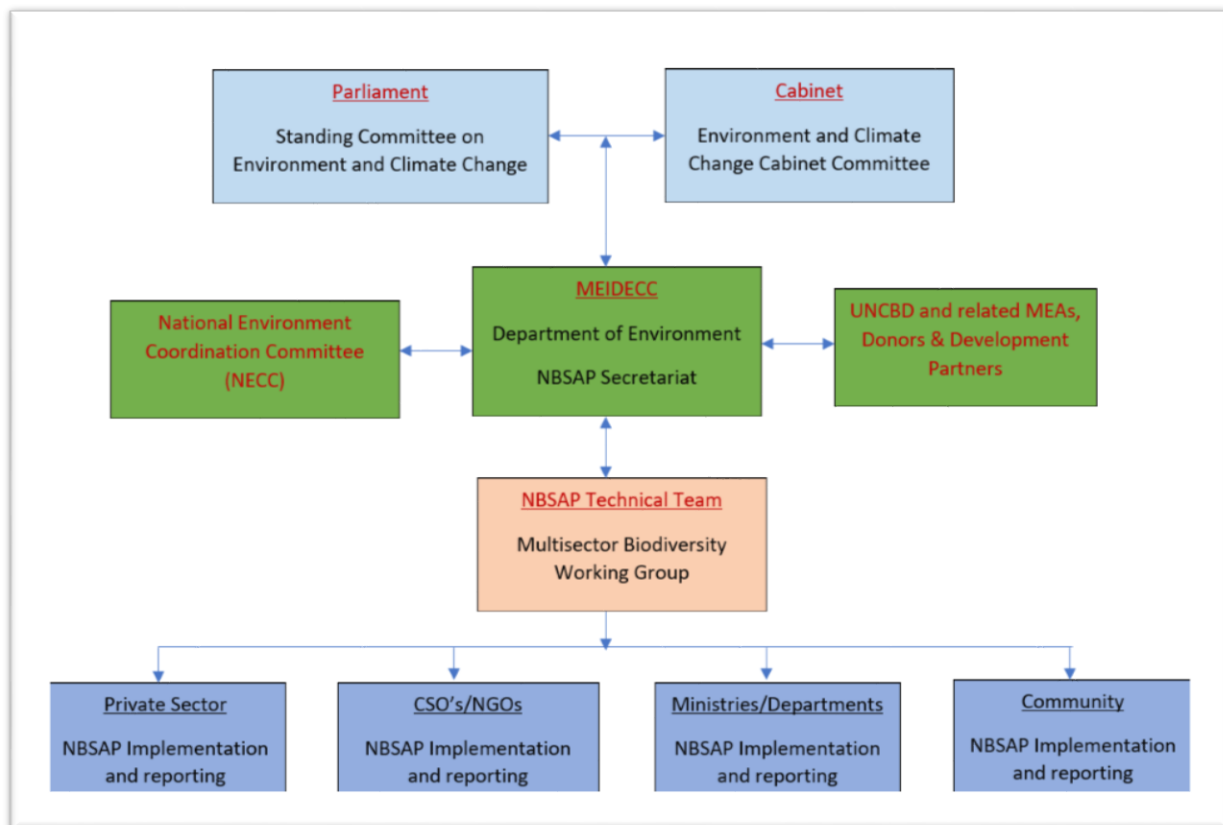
Parliament

Standing Committee on Environment and Climate Change

Cabinet

Environment and Climate Change Cabinet Committee

National Environment Coordination Committee (NECC)

MEIDECC

Department of Environment

NBSAP Secretariat

UNCBD and related MEAs, Donors & Development Partners

NBSAP Technical Team

Multisector Biodiversity Working Group

Private Sector

NBSAP Implementation and reporting

CSO's/NGOs

NBSAP Implementation and reporting

Ministries/Departments

NBSAP Implementation and reporting

Community

NBSAP Implementation and reporting